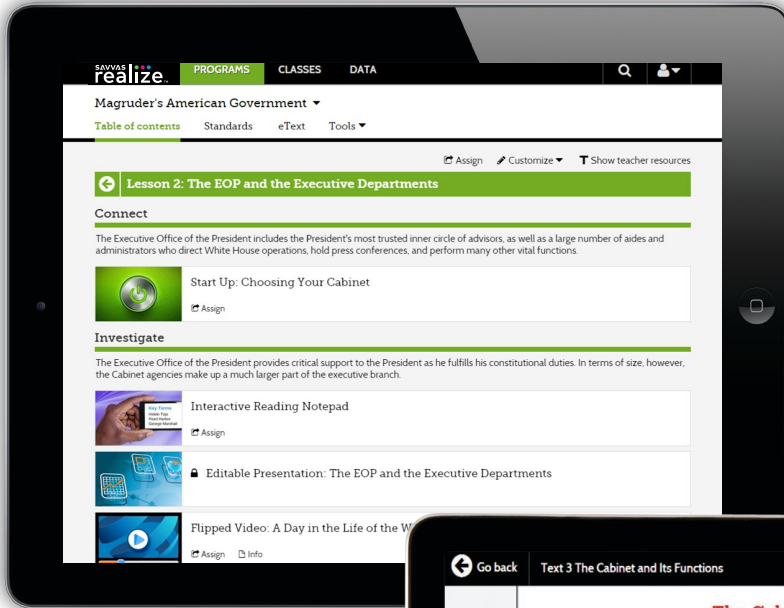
SAVVAS realize.

PROGRAMS CLASSES DATA

Magruder's American Government

Table of contents Standards eText Tools

Assign Customize Show teacher resources

Lesson 2: The EOP and the Executive Departments

Connect

The Executive Office of the President includes the President's most trusted inner circle of advisors, as well as a large number of aides and administrators who direct White House operations, hold press conferences, and perform many other vital functions.

Start Up: Choosing Your Cabinet

Assign

Investigate

The Executive Office of the President provides critical support to the President as he fulfills his constitutional duties. In terms of size, however, the Cabinet agencies make up a much larger part of the executive branch.

Interactive Reading Notepad

Assign

Editable Presentation: The EOP and the Executive Departments

Flipped Video: A Day in the Life of the W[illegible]

Assign Info

Go back Text 3 The Cabinet and Its Functions